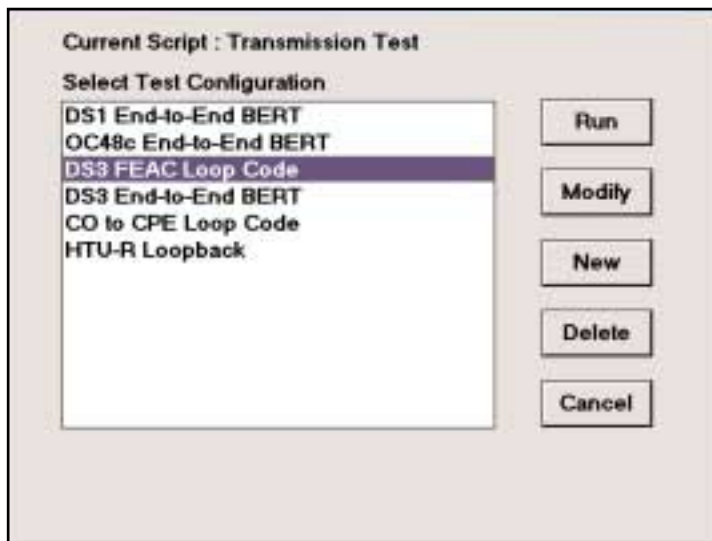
Current Script : Transmission Test

Select Test Configuration

DS1 End-to-End BERT
OC48c End-to-End BERT
DS3 FEAC Loop Code
DS3 End-to-End BERT
CO to CPE Loop Code
HTU-R Loopback

Run

Modify

New

Delete

Cancel